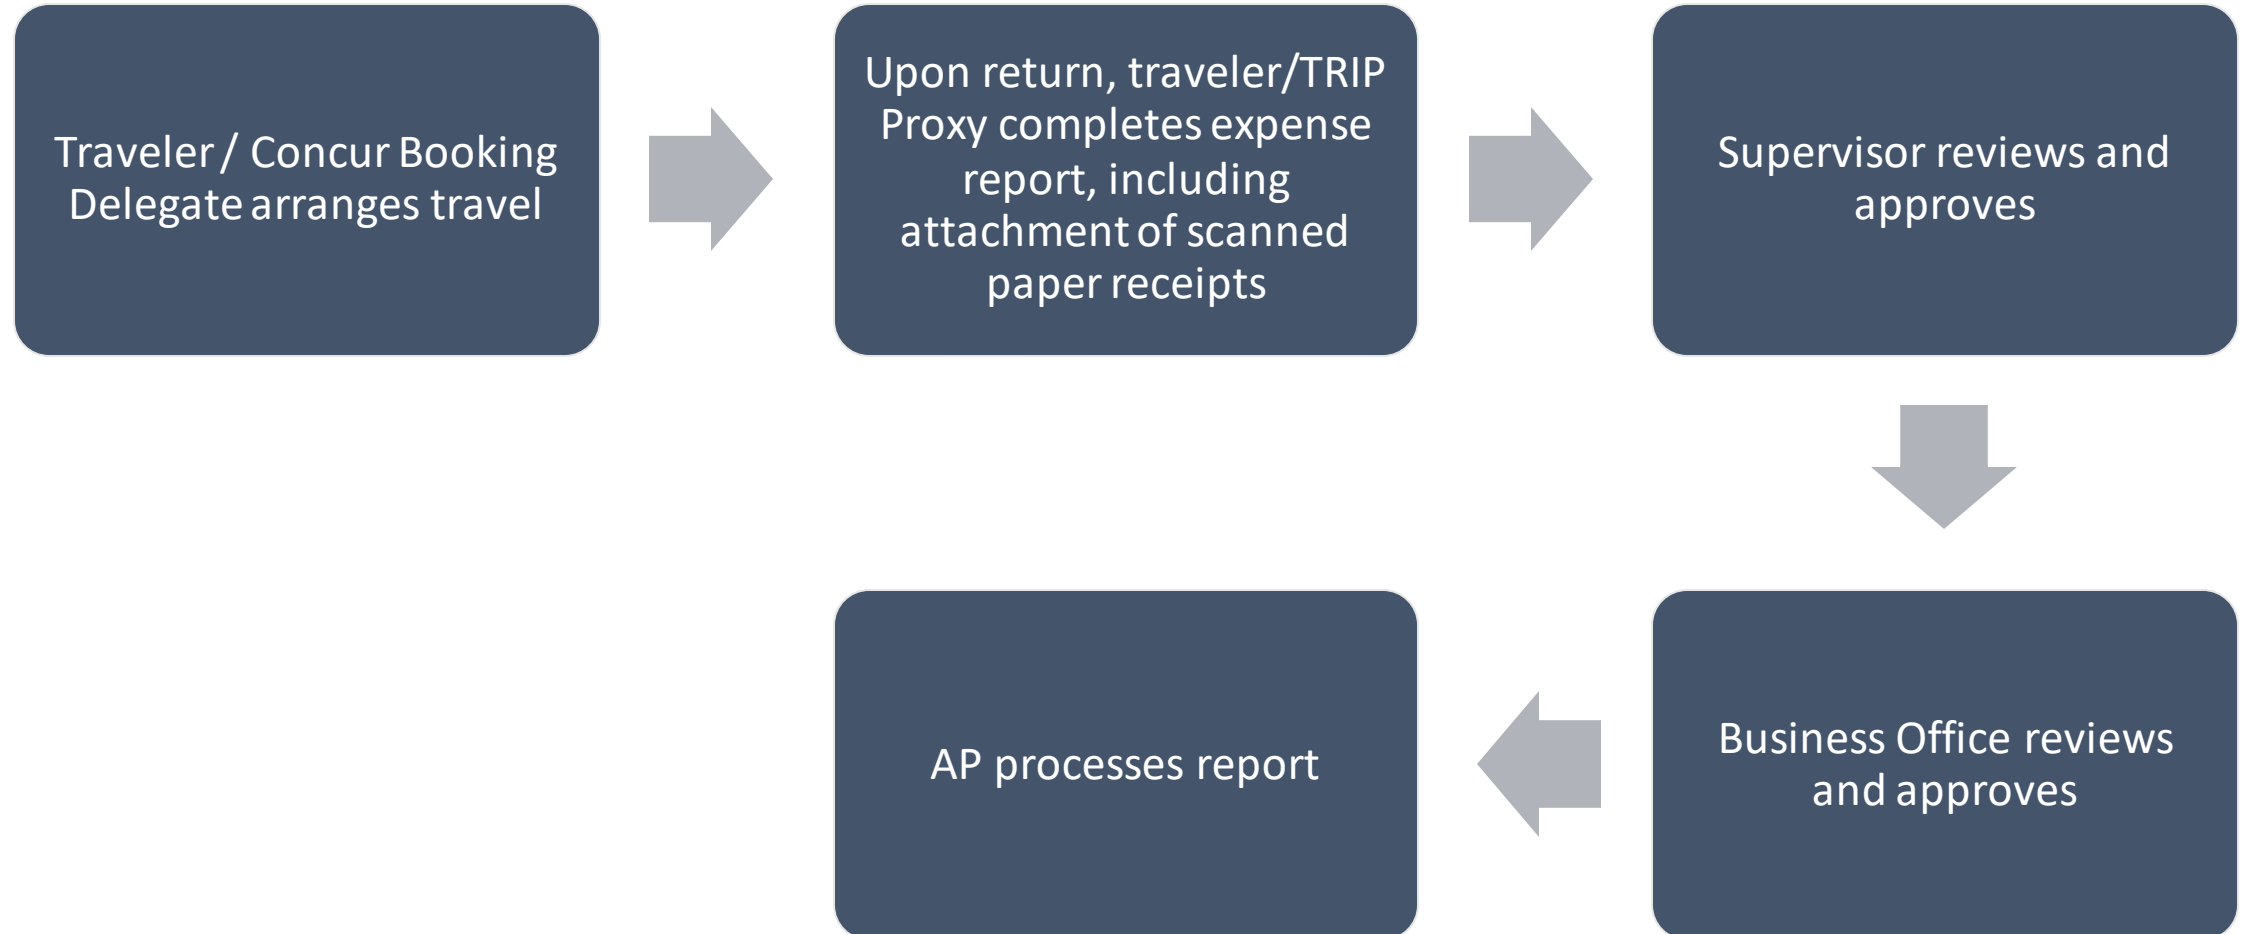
Traveler / Concur Booking Delegate arranges travel

Upon return, traveler/TRIP Proxy completes expense report, including attachment of scanned paper receipts

Supervisor reviews and approves

Business Office reviews and approves

AP processes report